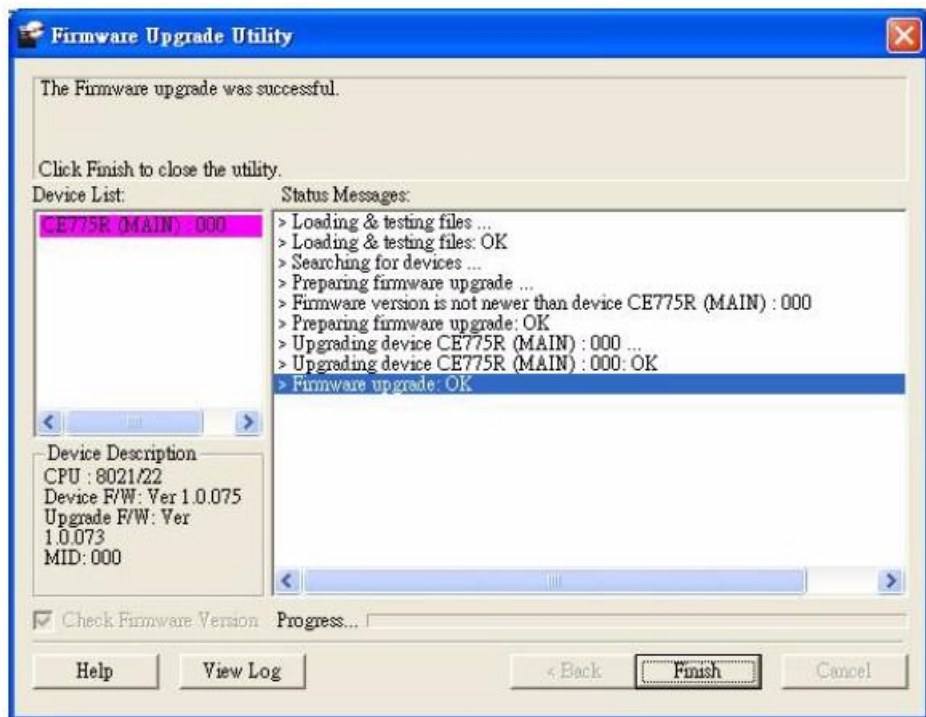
Firmware Upgrade Utility

The Firmware upgrade was successful.

Click Finish to close the utility.

Device List:

CE775R (MAIN) : 000

Status Messages:

> Loading & testing files ...
> Loading & testing files: OK
> Searching for devices ...
> Preparing firmware upgrade ...
> Firmware version is not newer than device CE775R (MAIN) : 000
> Preparing firmware upgrade: OK
> Upgrading device CE775R (MAIN) : 000 ...
> Upgrading device CE775R (MAIN) : 000: OK
> Firmware upgrade: OK

Device Description
CPU : 8021/22
Device F/W: Ver 1.0.075
Upgrade F/W: Ver 1.0.073
MID: 000

Check Firmware Version

Progress...

Help

View Log

< Back

Finish

Cancel